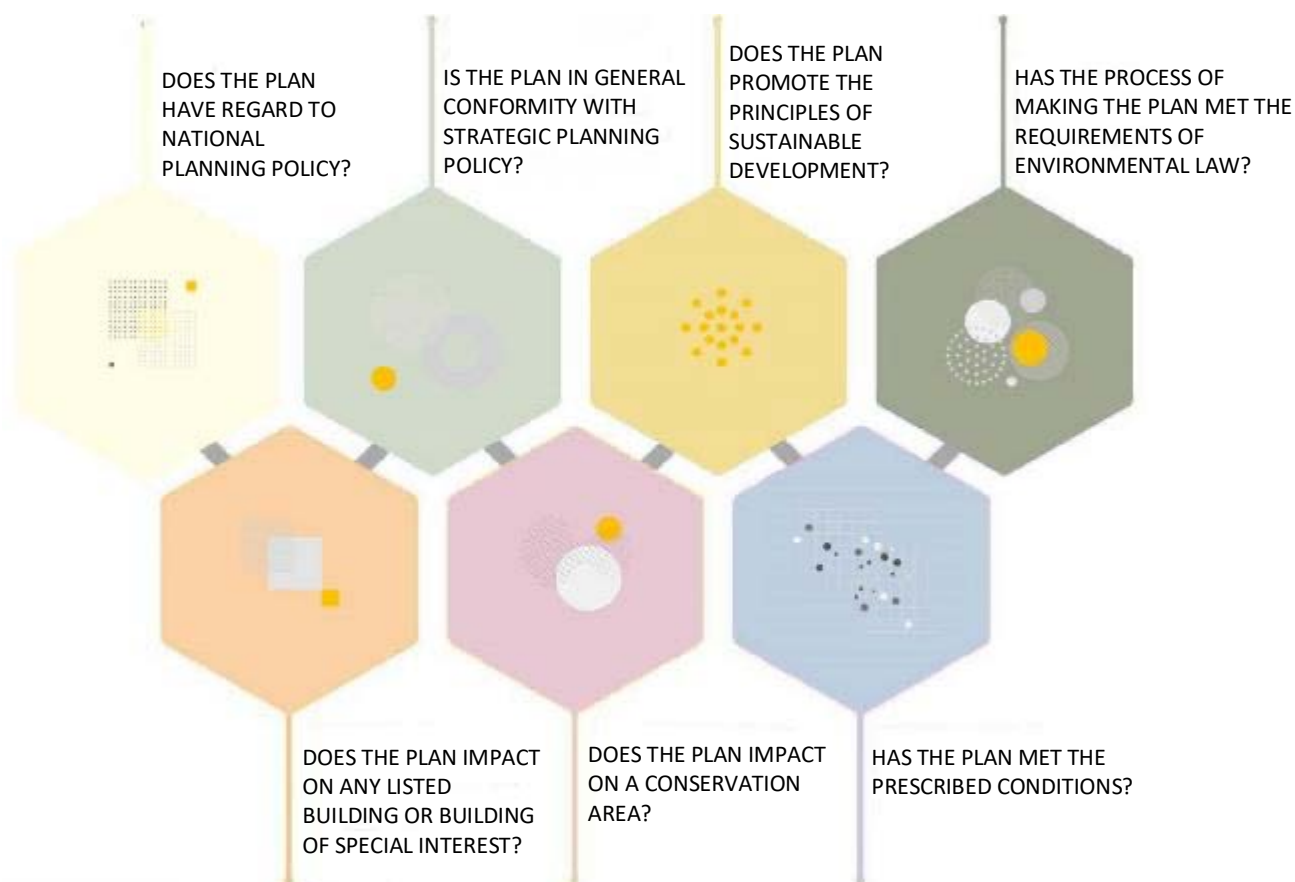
DOES THE PLAN HAVE REGARD TO NATIONAL PLANNING POLICY?

IS THE PLAN IN GENERAL CONFORMITY WITH STRATEGIC PLANNING POLICY?

DOES THE PLAN PROMOTE THE PRINCIPLES OF SUSTAINABLE DEVELOPMENT?

HAS THE PROCESS OF MAKING THE PLAN MET THE REQUIREMENTS OF ENVIRONMENTAL LAW?

DOES THE PLAN IMPACT ON ANY LISTED BUILDING OR BUILDING OF SPECIAL INTEREST?

DOES THE PLAN IMPACT ON A CONSERVATION AREA?

HAS THE PLAN MET THE PRESCRIBED CONDITIONS?